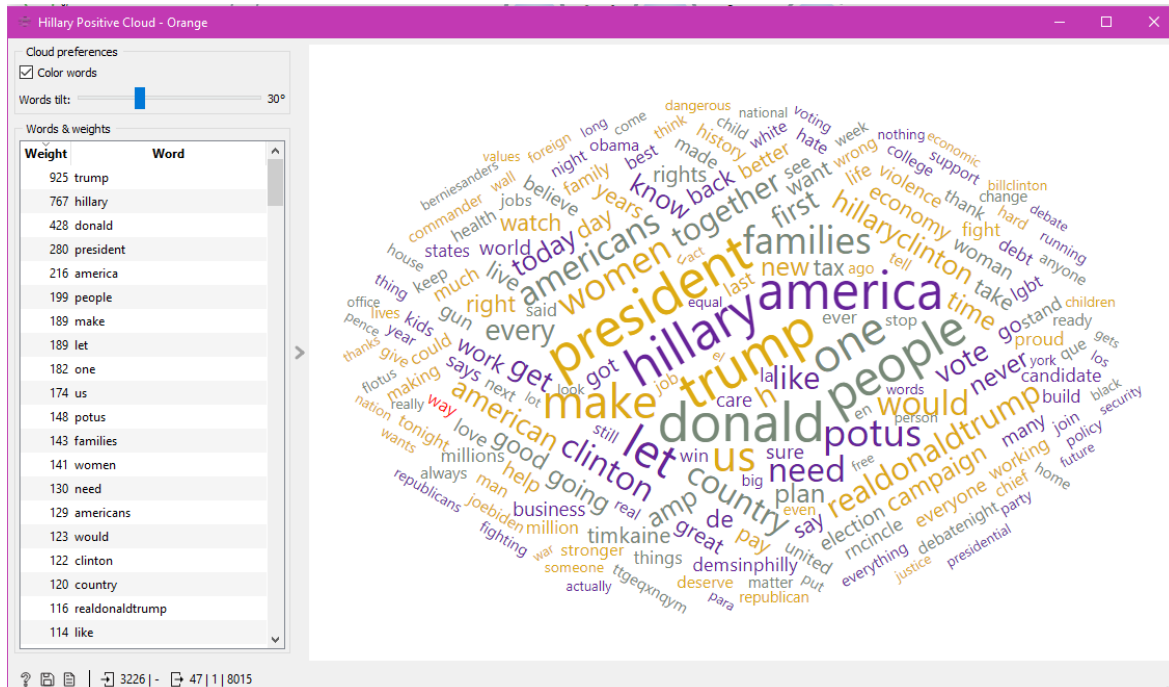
Hillary Positive Cloud - Orange

Cloud preferences
Color words
Words tilt: 30°

Words & weights

| Weight | Word |
|---|---|
| 925 | trump |
| 767 | hillary |
| 428 | donald |
| 280 | president |
| 216 | america |
| 199 | people |
| 189 | make |
| 189 | let |
| 182 | one |
| 174 | us |
| 148 | potus |
| 143 | families |
| 141 | women |
| 130 | need |
| 129 | americans |
| 123 | would |
| 122 | clinton |
| 120 | country |
| 116 | realdonaldtrump |
| 114 | like |

trump hillary donald president america people make let one us potus families women need americans would clinton country realdonaldtrump like american together know first hillaryclinton campaign going vote get today every new never amp plan right work good back time economy woman watch day years got tax take fight debt lgbt go stand proud candidate many build say de pay great timkaine business demsinphilly united election rncincle everyone debatenight working chief party join policy home future security black los que york gets ready children anyone running debate hard change billclinton thank support economic nothing college violence life wrong week hate voting white better history rights made see want family believe jobs world states much live said gun kids could says making tonight love millions help man million stronger things deserve matter put republican actually ttgeqxnqym para someone war fighting joebiden republicans always still real win big sure even care la look lot next way really nation wants flotus give thanks pence lives year office thing house keep health commander wall foreign values night long obama best come think dangerous child national berniesanders equal last job ever stop free en words person ago tell fact el justice everything presidential
3226 | - 47 | 1 | 8015